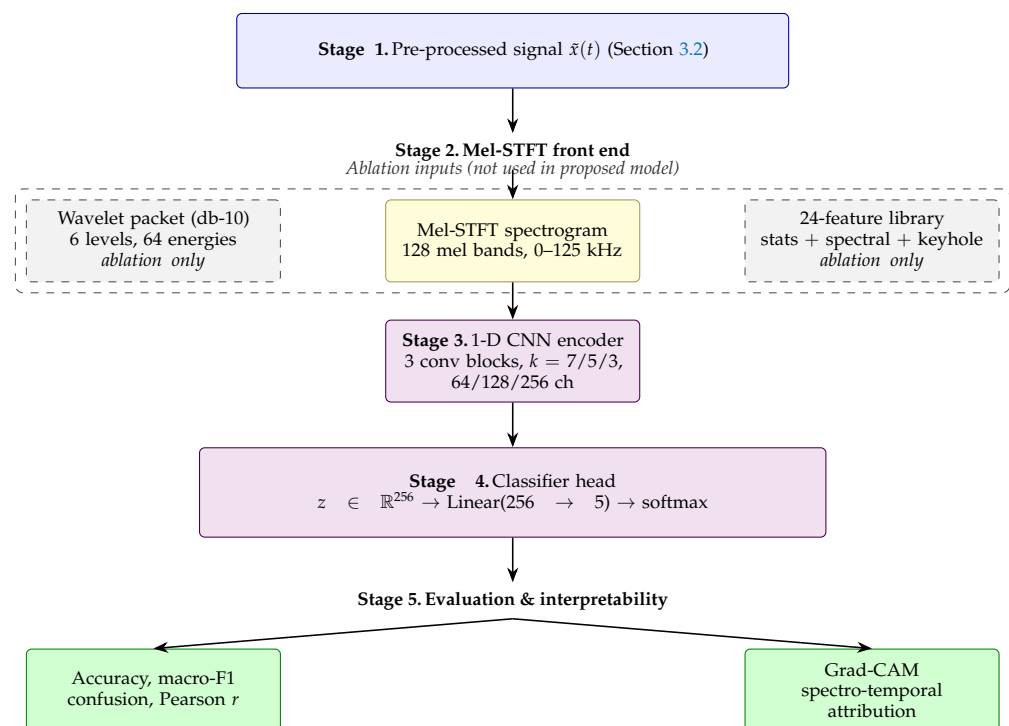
**Stage 1.** Pre-processed signal $\tilde{x}(t)$ (Section 3.2)

**Stage 2. Mel-STFT front end**
*Ablation inputs (not used in proposed model)*

Wavelet packet (db-10)
6 levels, 64 energies
*ablation only*

Mel-STFT spectrogram
128 mel bands, 0–125 kHz

24-feature library
stats + spectral + keyhole
*ablation only*

**Stage 3.** 1-D CNN encoder
3 conv blocks, $k = 7/5/3$,
64/128/256 ch

**Stage 4.** Classifier head
$z \in \mathbb{R}^{256} \to$ Linear(256 $\to$ 5) $\to$ softmax

**Stage 5. Evaluation & interpretability**

Accuracy, macro-F1
confusion, Pearson $r$

Grad-CAM
spectro-temporal
attribution